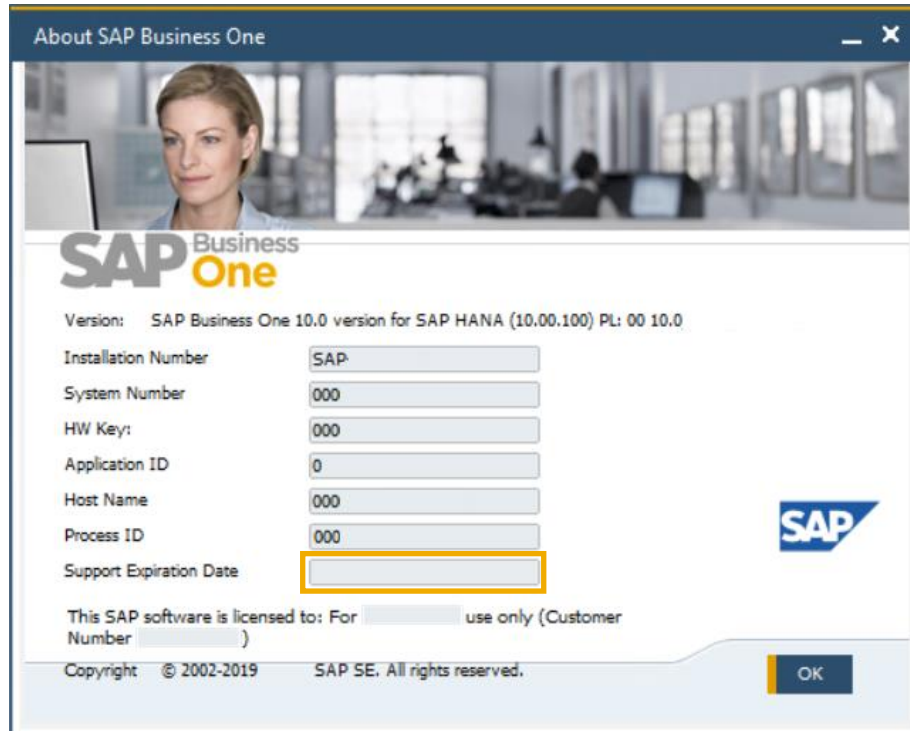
About SAP Business One

SAP Business One

Version: SAP Business One 10.0 version for SAP HANA (10.00.100) PL: 00 10.0

Installation Number SAP

System Number 000

HW Key: 000

Application ID 0

Host Name 000

Process ID 000

Support Expiration Date

SAP

This SAP software is licensed to: For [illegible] use only (Customer Number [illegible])

Copyright © 2002-2019 SAP SE. All rights reserved.

OK